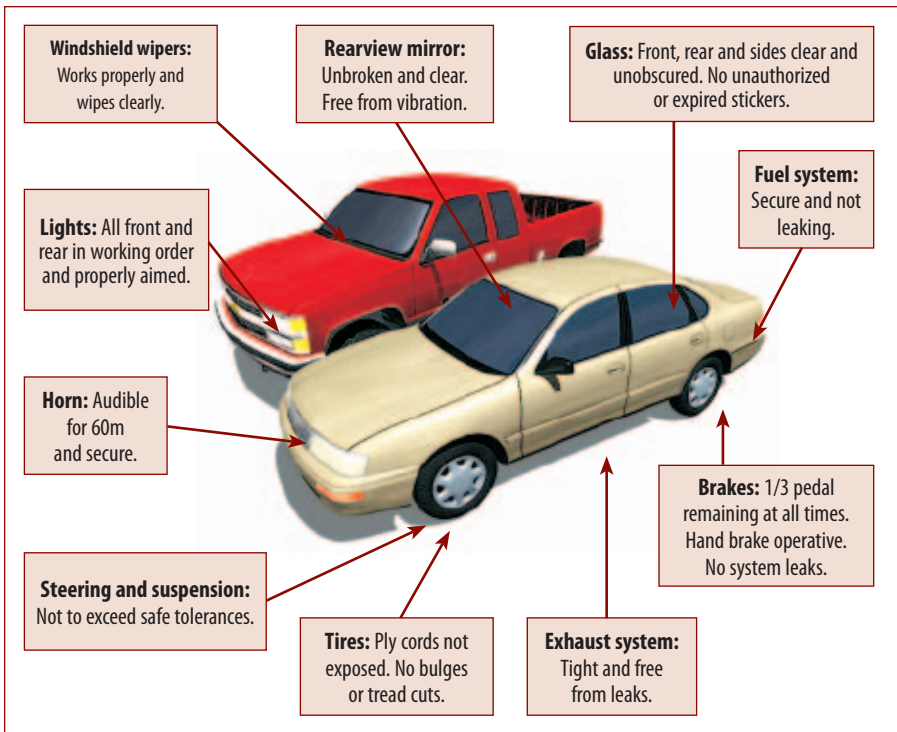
**Windshield wipers:** Works properly and wipes clearly.

**Rearview mirror:** Unbroken and clear. Free from vibration.

**Glass:** Front, rear and sides clear and unobscured. No unauthorized or expired stickers.

**Fuel system:** Secure and not leaking.

**Lights:** All front and rear in working order and properly aimed.

**Horn:** Audible for 60m and secure.

**Brakes:** 1/3 pedal remaining at all times. Hand brake operative. No system leaks.

**Steering and suspension:** Not to exceed safe tolerances.

**Tires:** Ply cords not exposed. No bulges or tread cuts.

**Exhaust system:** Tight and free from leaks.